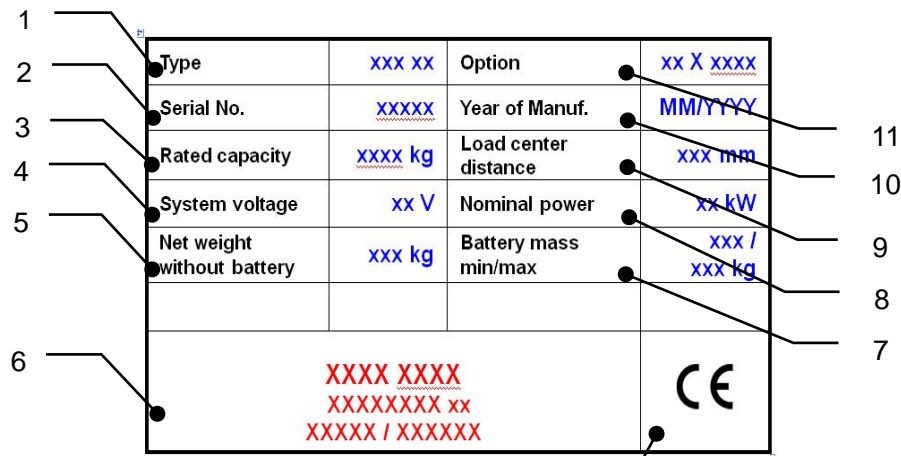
1
2
3
4
5
6

| Type | xxx xx | Option | xx X xxxx |
|---|---|---|---|
| Serial No. | xxxxx | Year of Manuf. | MM/YYYY |
| Rated capacity | xxxx kg | Load center distance | xxx mm |
| System voltage | xx V | Nominal power | xx kW |
| Net weight without battery | xxx kg | Battery mass min/max | xxx / xxx kg |
| | | | |

XXXX XXXX
XXXXXXXXX xx
XXXXX / XXXXXX

CE

11
10
9
8
7